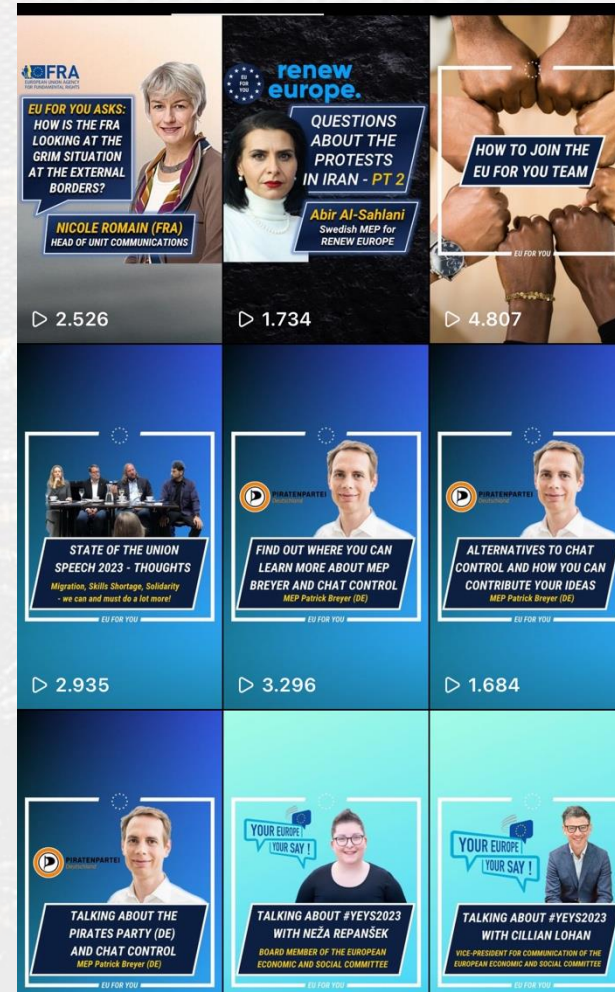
FRA
EUROPEAN UNION AGENCY FOR FUNDAMENTAL RIGHTS

EU FOR YOU ASKS: HOW IS THE FRA LOOKING AT THE GRIM SITUATION AT THE EXTERNAL BORDERS?

NICOLE ROMAIN (FRA)
HEAD OF UNIT COMMUNICATIONS

▷ 2.526

EU FOR YOU

renew europe.

QUESTIONS ABOUT THE PROTESTS IN IRAN - PT 2

Abir Al-Sahlani
Swedish MEP for RENEW EUROPE

▷ 1.734

HOW TO JOIN THE EU FOR YOU TEAM

EU FOR YOU

▷ 4.807

STATE OF THE UNION SPEECH 2023 - THOUGHTS
Migration, Skills Shortage, Solidarity - we can and must do a lot more!

EU FOR YOU

▷ 2.935

PIRATENPARTEI
Deutschland

FIND OUT WHERE YOU CAN LEARN MORE ABOUT MEP BREYER AND CHAT CONTROL
MEP Patrick Breyer (DE)

EU FOR YOU

▷ 3.296

PIRATENPARTEI
Deutschland

ALTERNATIVES TO CHAT CONTROL AND HOW YOU CAN CONTRIBUTE YOUR IDEAS
MEP Patrick Breyer (DE)

EU FOR YOU

▷ 1.684

PIRATENPARTEI
Deutschland

TALKING ABOUT THE PIRATES PARTY (DE) AND CHAT CONTROL
MEP Patrick Breyer (DE)

EU FOR YOU

YOUR EUROPE YOUR SAY !

TALKING ABOUT #YEYS2023 WITH NEŽA REPANŠEK
BOARD MEMBER OF THE EUROPEAN ECONOMIC AND SOCIAL COMMITTEE

EU FOR YOU

YOUR EUROPE YOUR SAY !

TALKING ABOUT #YEYS2023 WITH CILLIAN LOHAN
VICE-PRESIDENT FOR COMMUNICATION OF THE EUROPEAN ECONOMIC AND SOCIAL COMMITTEE

EU FOR YOU